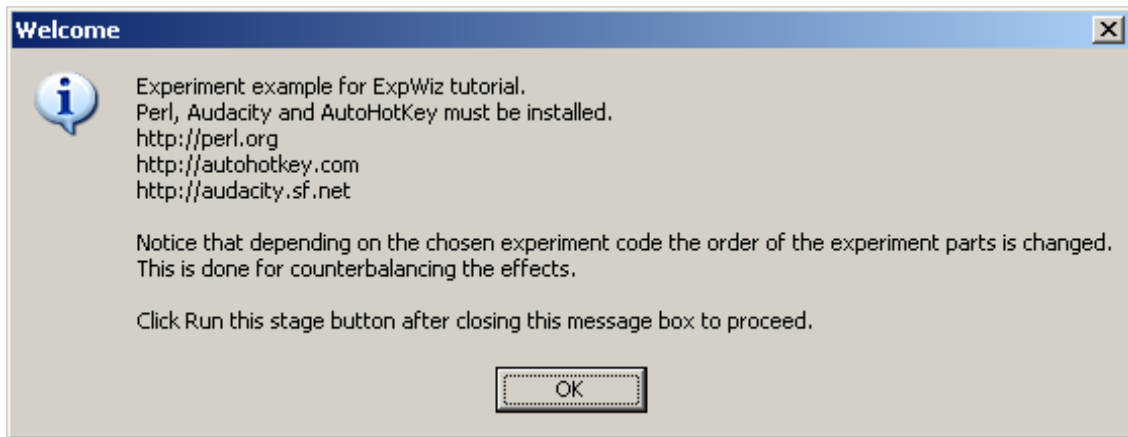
Welcome

Experiment example for ExpWiz tutorial.
Perl, Audacity and AutoHotKey must be installed.
http://perl.org
http://autohotkey.com
http://audacity.sf.net

Notice that depending on the chosen experiment code the order of the experiment parts is changed.
This is done for counterbalancing the effects.

Click Run this stage button after closing this message box to proceed.

OK